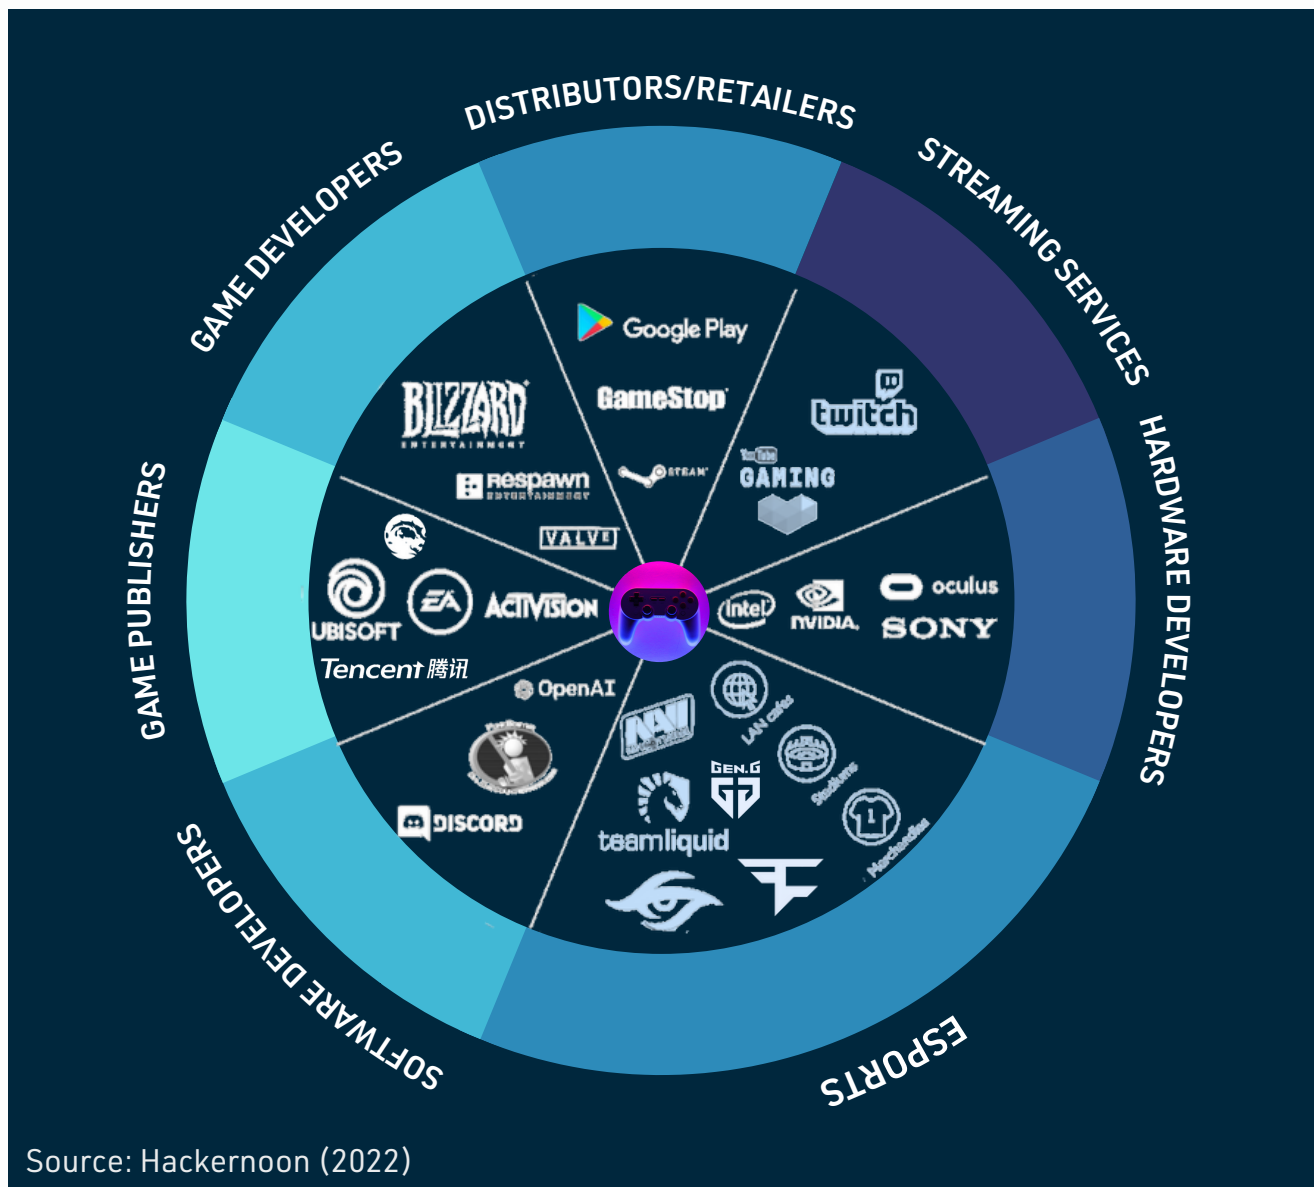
DISTRIBUTORS/RETAILERS

STREAMING SERVICES

HARDWARE DEVELOPERS

ESPORTS

SOFTWARE DEVELOPERS

GAME PUBLISHERS

GAME DEVELOPERS

Google Play
GameStop
STEAM
twitch
YouTube GAMING
oculus
SONY
intel
NVIDIA
LAN cafes
Stadiums
Merchandise
GEN.G
teamliquid
DISCORD
OpenAI
BLIZZARD ENTERTAINMENT
Respawn ENTERTAINMENT
VALVE
ACTIVISION
EA
UBISOFT
Tencent 腾讯

Source: Hackernoon (2022)